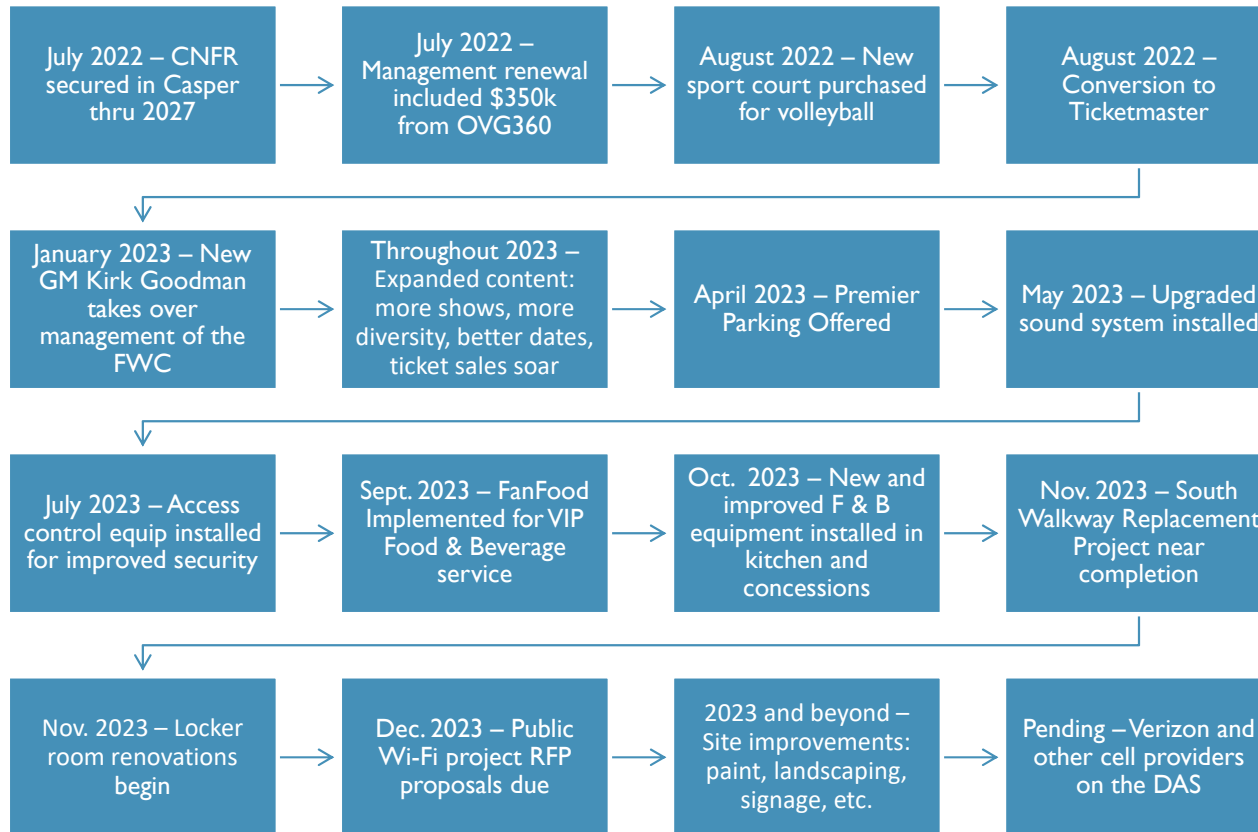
July 2022 – CNFR secured in Casper thru 2027

July 2022 – Management renewal included \$350k from OVG360

August 2022 – New sport court purchased for volleyball

August 2022 – Conversion to Ticketmaster

January 2023 – New GM Kirk Goodman takes over management of the FWC

Throughout 2023 – Expanded content: more shows, more diversity, better dates, ticket sales soar

April 2023 – Premier Parking Offered

May 2023 – Upgraded sound system installed

July 2023 – Access control equip installed for improved security

Sept. 2023 – FanFood Implemented for VIP Food & Beverage service

Oct. 2023 – New and improved F & B equipment installed in kitchen and concessions

Nov. 2023 – South Walkway Replacement Project near completion

Nov. 2023 – Locker room renovations begin

Dec. 2023 – Public Wi-Fi project RFP proposals due

2023 and beyond – Site improvements: paint, landscaping, signage, etc.

Pending – Verizon and other cell providers on the DAS